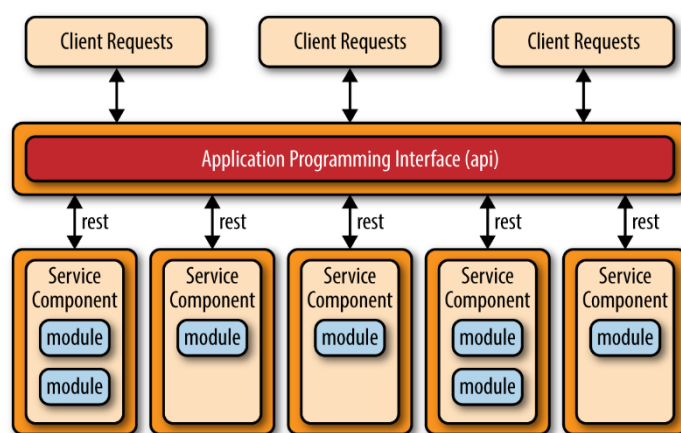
Client Requests

Client Requests

Client Requests

Application Programming Interface (api)

rest

rest

rest

rest

rest

Service Component

module

module

Service Component

module

Service Component

module

Service Component

module

module

Service Component

module